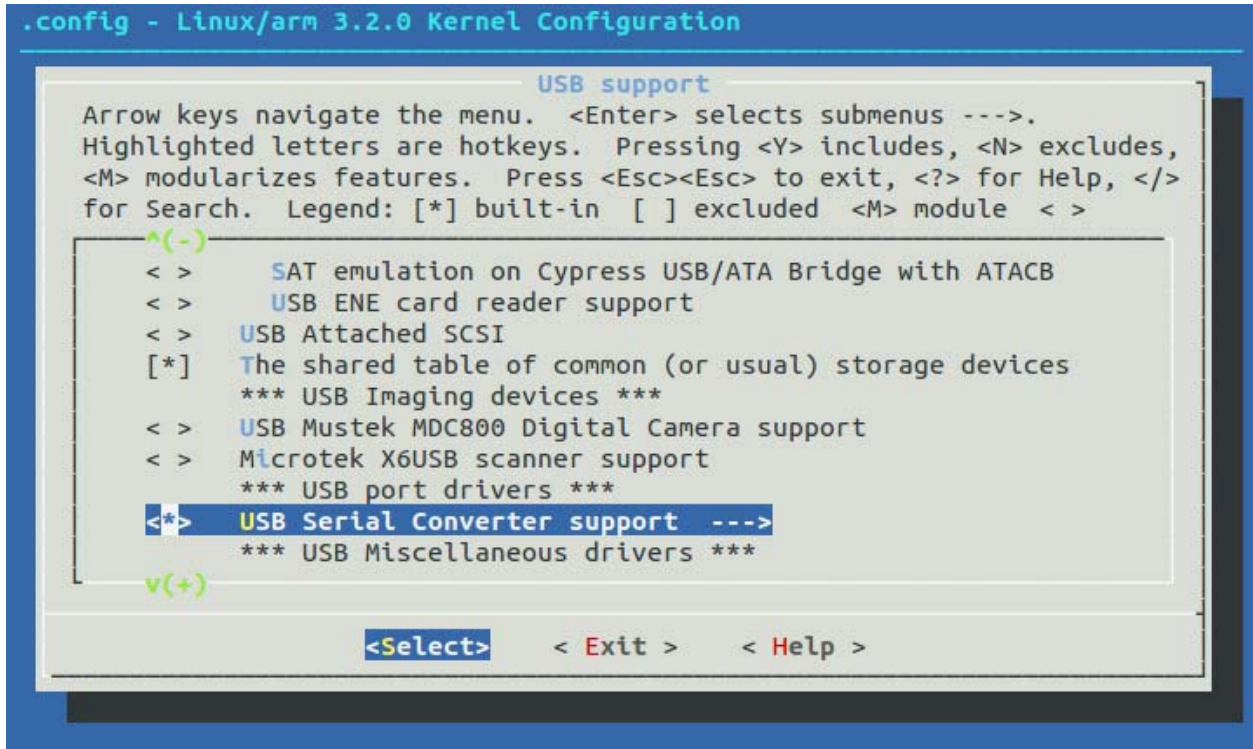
.config - Linux/arm 3.2.0 Kernel Configuration

USB support

Arrow keys navigate the menu. <Enter> selects submenus --->. Highlighted letters are hotkeys. Pressing <Y> includes, <N> excludes, <M> modularizes features. Press <Esc><Esc> to exit, <?> for Help, </> for Search. Legend: [*] built-in [ ] excluded <M> module < >

^(-)
< > SAT emulation on Cypress USB/ATA Bridge with ATACB
< > USB ENE card reader support
< > USB Attached SCSI
[*] The shared table of common (or usual) storage devices
*** USB Imaging devices ***
< > USB Mustek MDC800 Digital Camera support
< > Microtek X6USB scanner support
*** USB port drivers ***
<*> USB Serial Converter support --->
*** USB Miscellaneous drivers ***
v(+)

<Select> < Exit > < Help >